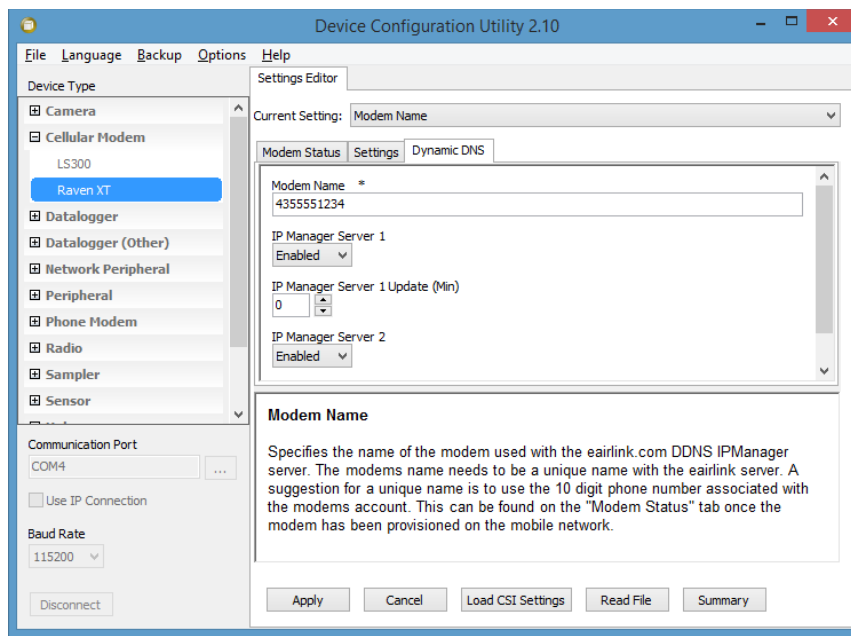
Device Configuration Utility 2.10

File Language Backup Options Help

Device Type

⊞ Camera
⊟ Cellular Modem
LS300
Raven XT
⊞ Datalogger
⊞ Datalogger (Other)
⊞ Network Peripheral
⊞ Peripheral
⊞ Phone Modem
⊞ Radio
⊞ Sampler
⊞ Sensor

Communication Port
COM4
...
Use IP Connection

Baud Rate
115200

Disconnect

Settings Editor

Current Setting: Modem Name

Modem Status | Settings | Dynamic DNS

Modem Name *
4355551234

IP Manager Server 1
Enabled

IP Manager Server 1 Update (Min)
0

IP Manager Server 2
Enabled

Modem Name

Specifies the name of the modem used with the eairlink.com DDNS IPManager server. The modems name needs to be a unique name with the eairlink server. A suggestion for a unique name is to use the 10 digit phone number associated with the modems account. This can be found on the "Modem Status" tab once the modem has been provisioned on the mobile network.

Apply | Cancel | Load CSI Settings | Read File | Summary